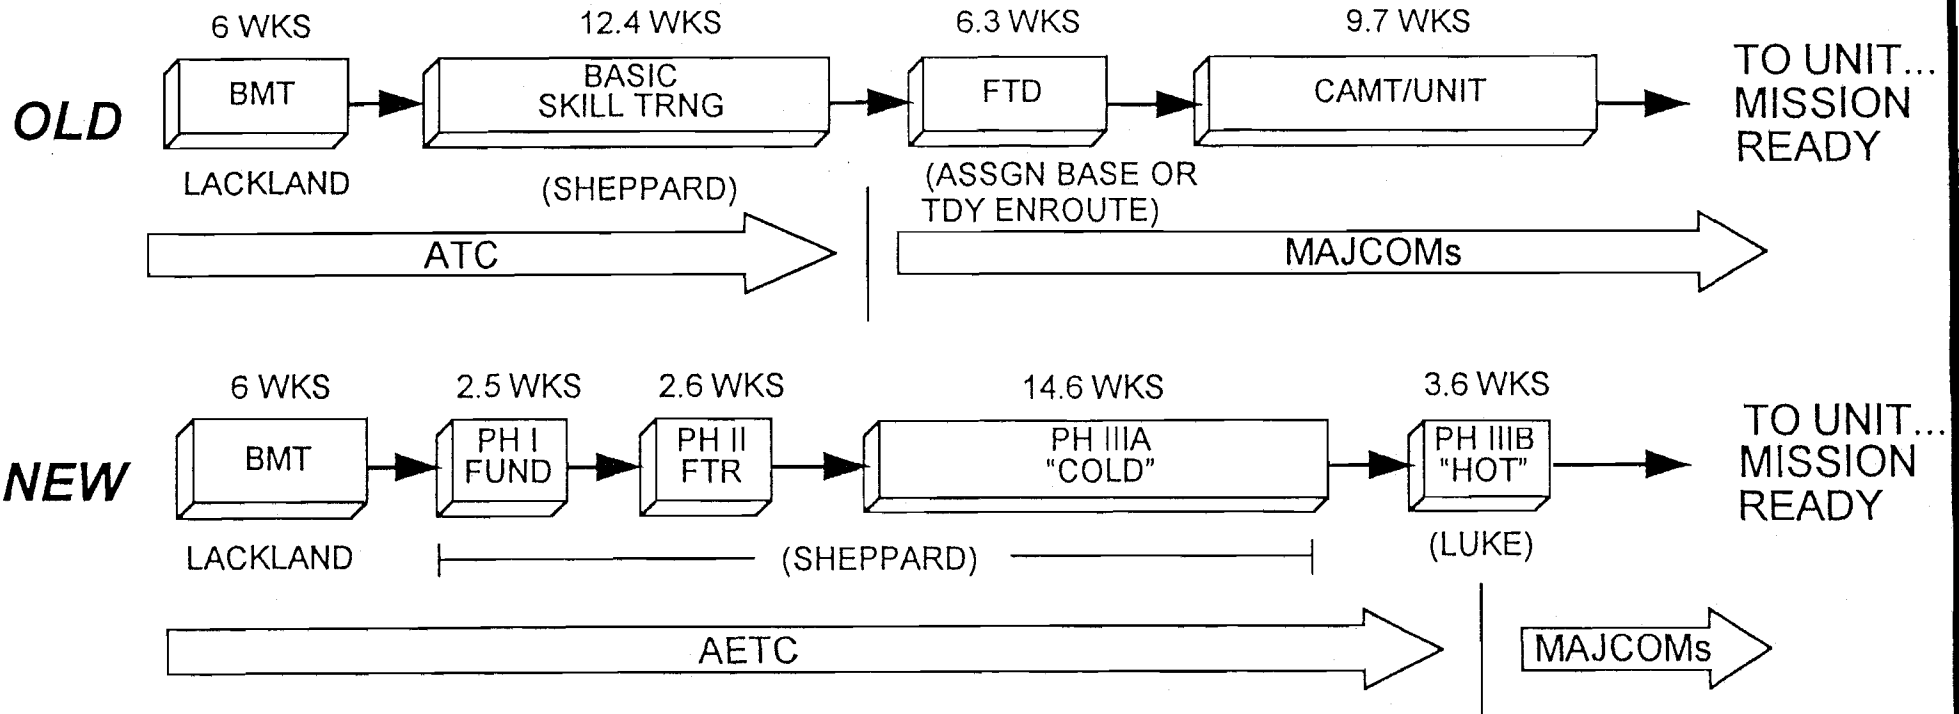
OLD

6 WKS
BMT
LACKLAND

12.4 WKS
BASIC SKILL TRNG
(SHEPPARD)

6.3 WKS
FTD
(ASSGN BASE OR TDY ENROUTE)

9.7 WKS
CAMT/UNIT

TO UNIT... MISSION READY

ATC

MAJCOMs

NEW

6 WKS
BMT
LACKLAND

2.5 WKS
PH I FUND

2.6 WKS
PH II FTR

14.6 WKS
PH IIIA "COLD"

(SHEPPARD)

3.6 WKS
PH IIIB "HOT"
(LUKE)

TO UNIT... MISSION READY

AETC

MAJCOMs